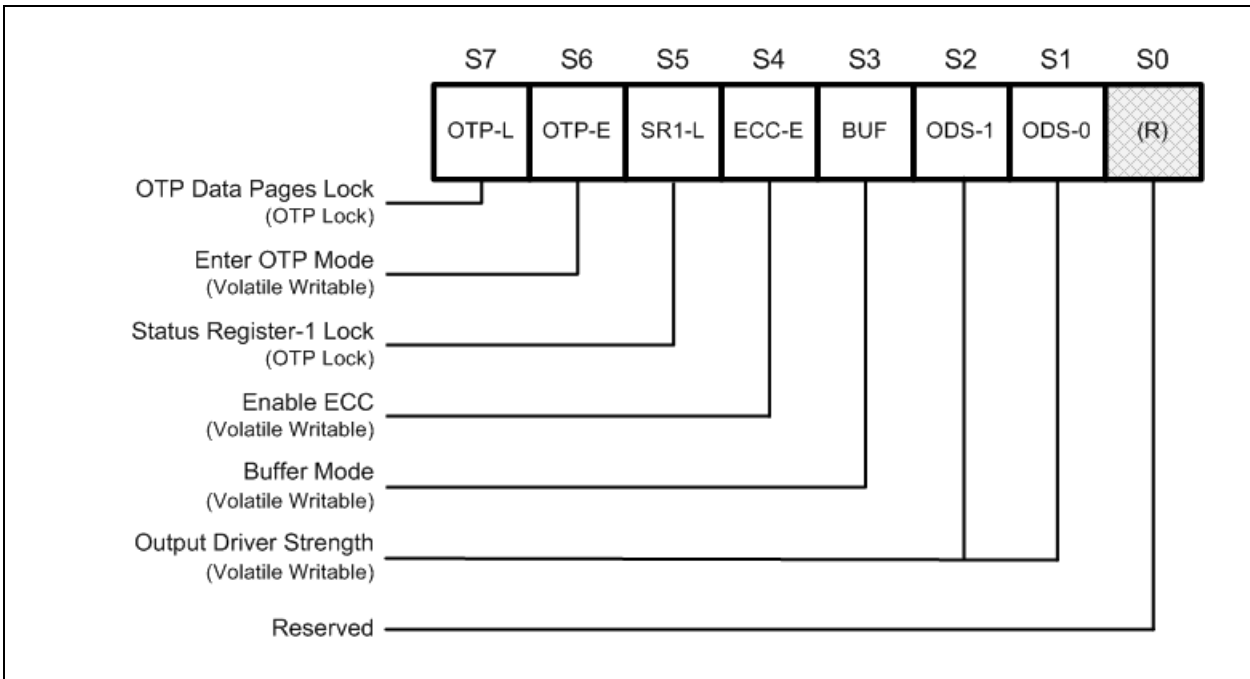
| S7 | S6 | S5 | S4 | S3 | S2 | S1 | S0 |
|---|---|---|---|---|---|---|---|
| OTP-L | OTP-E | SR1-L | ECC-E | BUF | ODS-1 | ODS-0 | (R) |

OTP Data Pages Lock
(OTP Lock)

Enter OTP Mode
(Volatile Writable)

Status Register-1 Lock
(OTP Lock)

Enable ECC
(Volatile Writable)

Buffer Mode
(Volatile Writable)

Output Driver Strength
(Volatile Writable)

Reserved